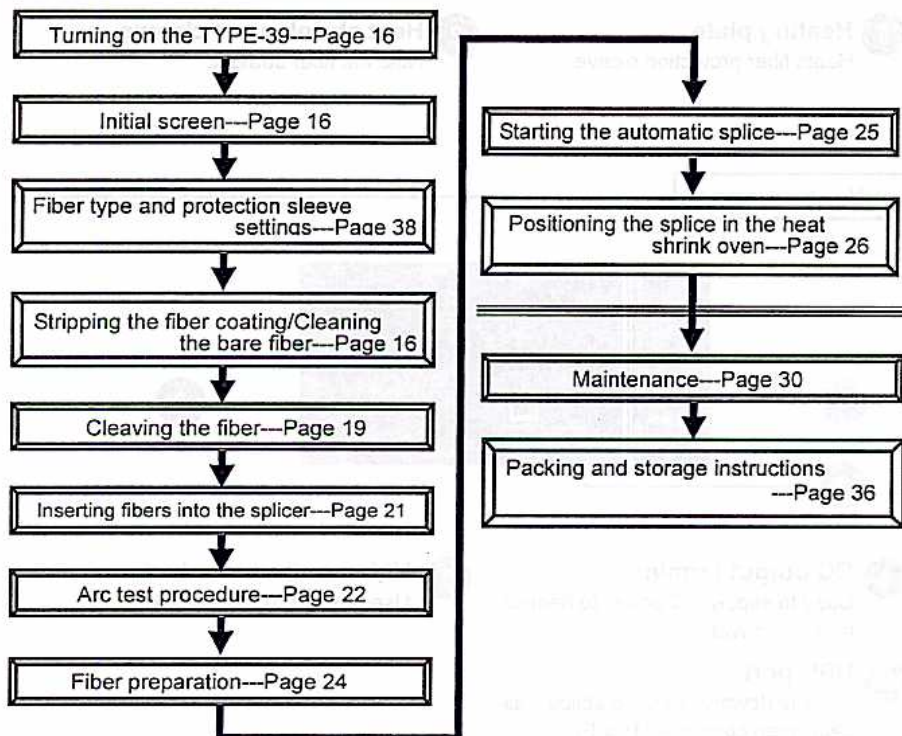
Turning on the TYPE-39---Page 16

Initial screen---Page 16

Fiber type and protection sleeve settings---Page 38

Stripping the fiber coating/Cleaning the bare fiber---Page 16

Cleaving the fiber---Page 19

Inserting fibers into the splicer---Page 21

Arc test procedure---Page 22

Fiber preparation---Page 24

Starting the automatic splice---Page 25

Positioning the splice in the heat shrink oven---Page 26

Maintenance---Page 30

Packing and storage instructions ---Page 36